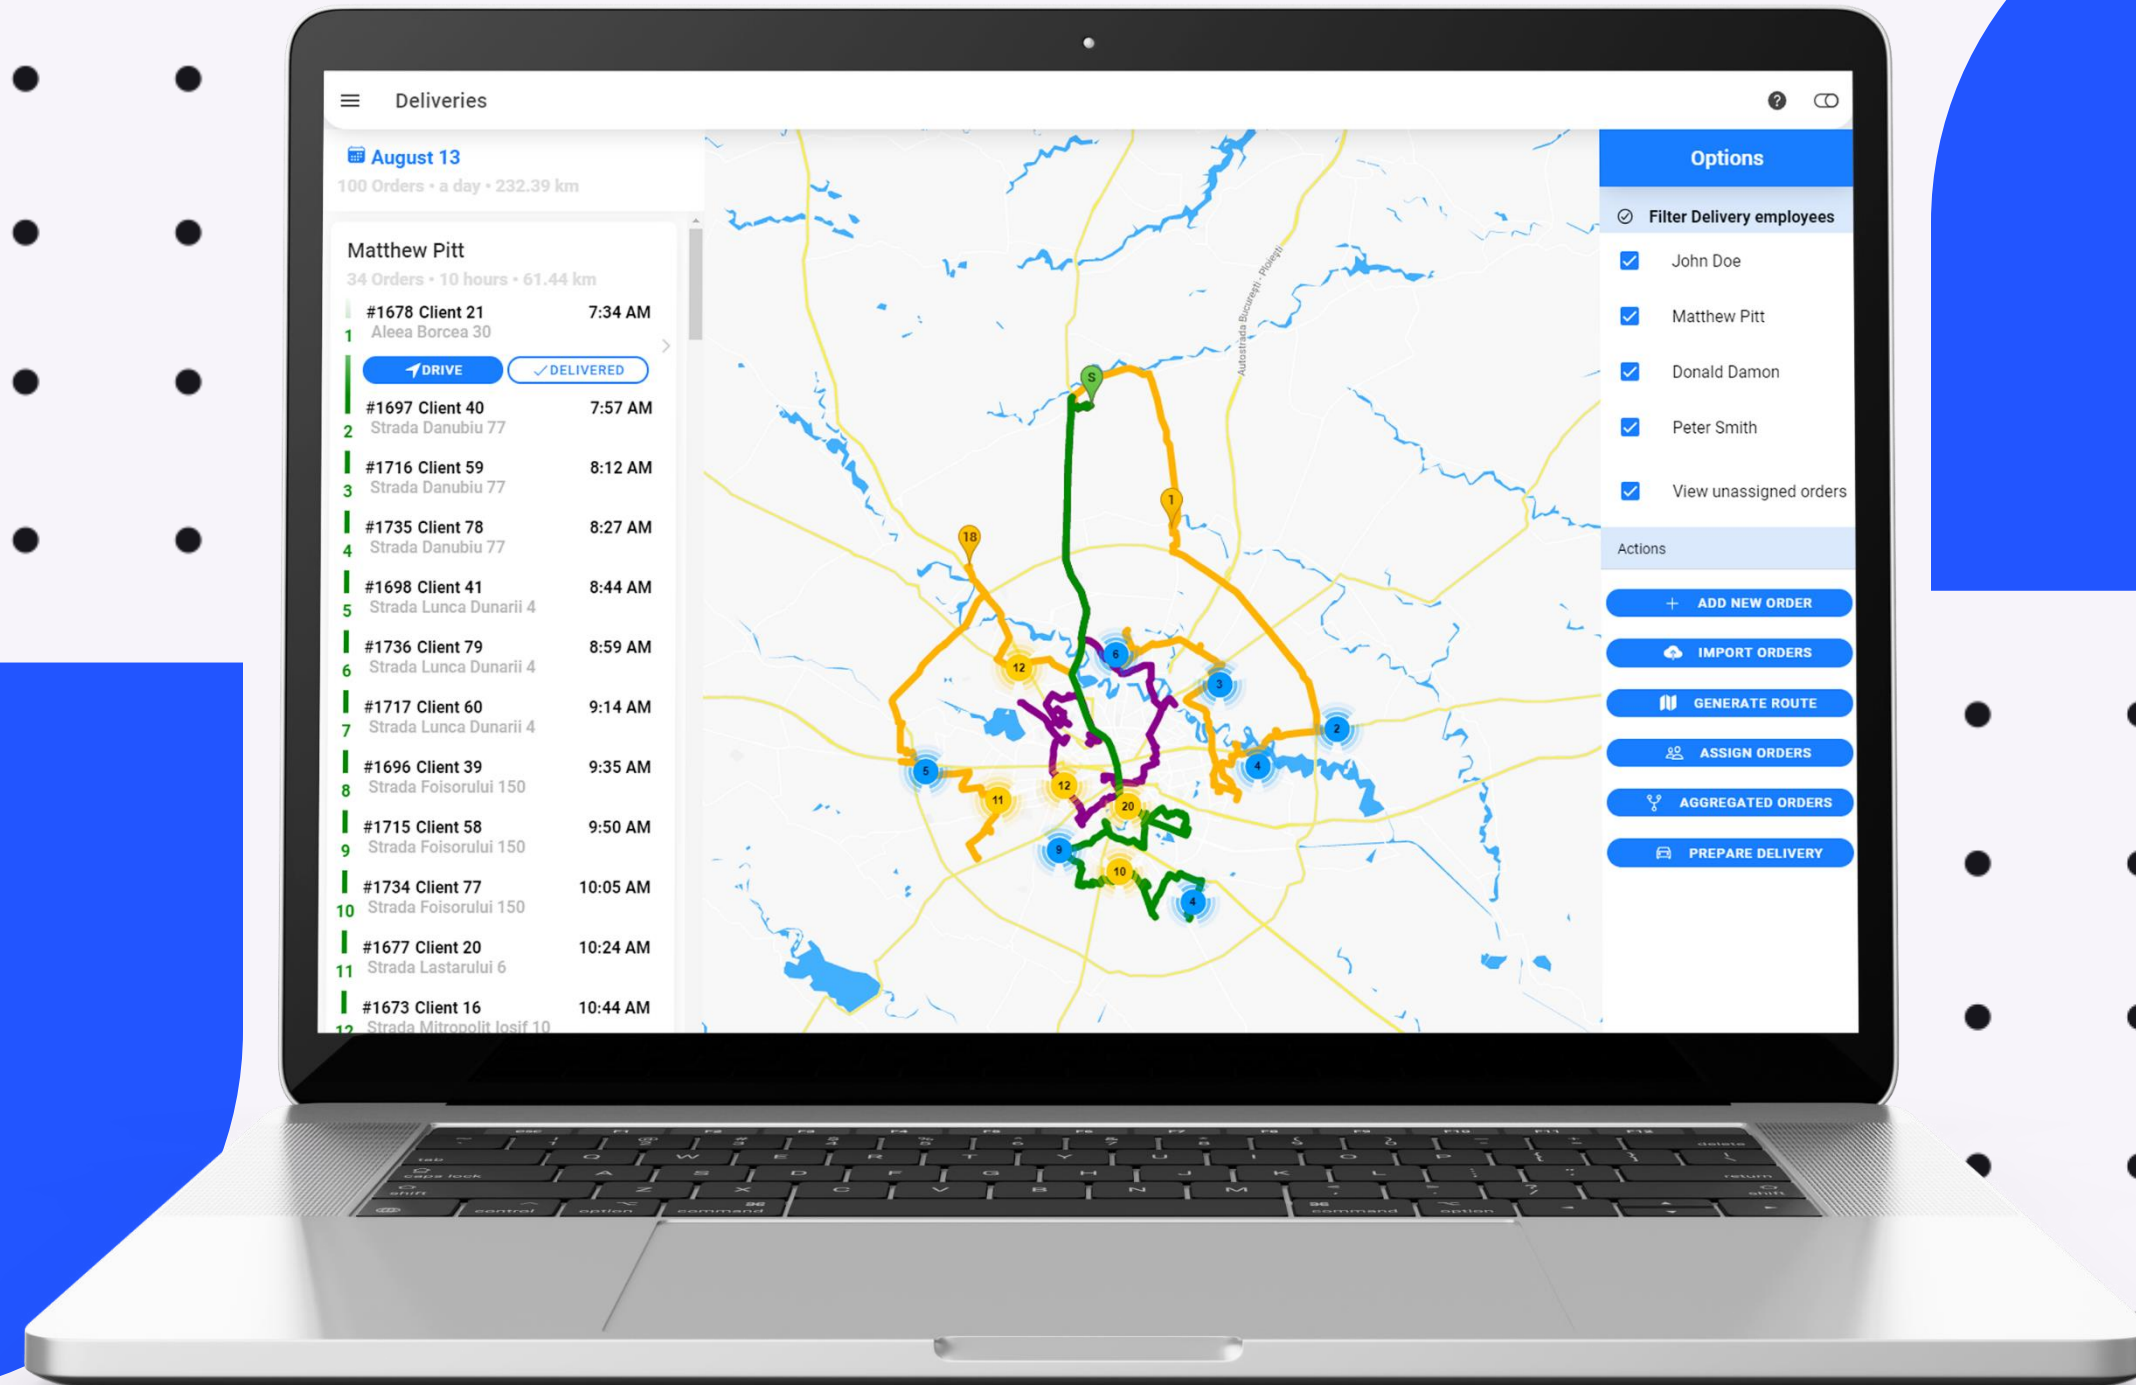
Deliveries

August 13
100 Orders • a day • 232.39 km

Matthew Pitt
34 Orders • 10 hours • 61.44 km

1 #1678 Client 21 7:34 AM
Aleea Borcea 30

DRIVE DELIVERED

2 #1697 Client 40 7:57 AM
Strada Danubiu 77

3 #1716 Client 59 8:12 AM
Strada Danubiu 77

4 #1735 Client 78 8:27 AM
Strada Danubiu 77

5 #1698 Client 41 8:44 AM
Strada Lunca Dunarii 4

6 #1736 Client 79 8:59 AM
Strada Lunca Dunarii 4

7 #1717 Client 60 9:14 AM
Strada Lunca Dunarii 4

8 #1696 Client 39 9:35 AM
Strada Foisorului 150

9 #1715 Client 58 9:50 AM
Strada Foisorului 150

10 #1734 Client 77 10:05 AM
Strada Foisorului 150

11 #1677 Client 20 10:24 AM
Strada Lastarului 6

12 #1673 Client 16 10:44 AM
Strada Mitropolit Iosif 10

Autostrada București - Ploiești

Options
Filter Delivery employees
John Doe
Matthew Pitt
Donald Damon
Peter Smith
View unassigned orders

Actions
ADD NEW ORDER
IMPORT ORDERS
GENERATE ROUTE
ASSIGN ORDERS
AGGREGATED ORDERS
PREPARE DELIVERY